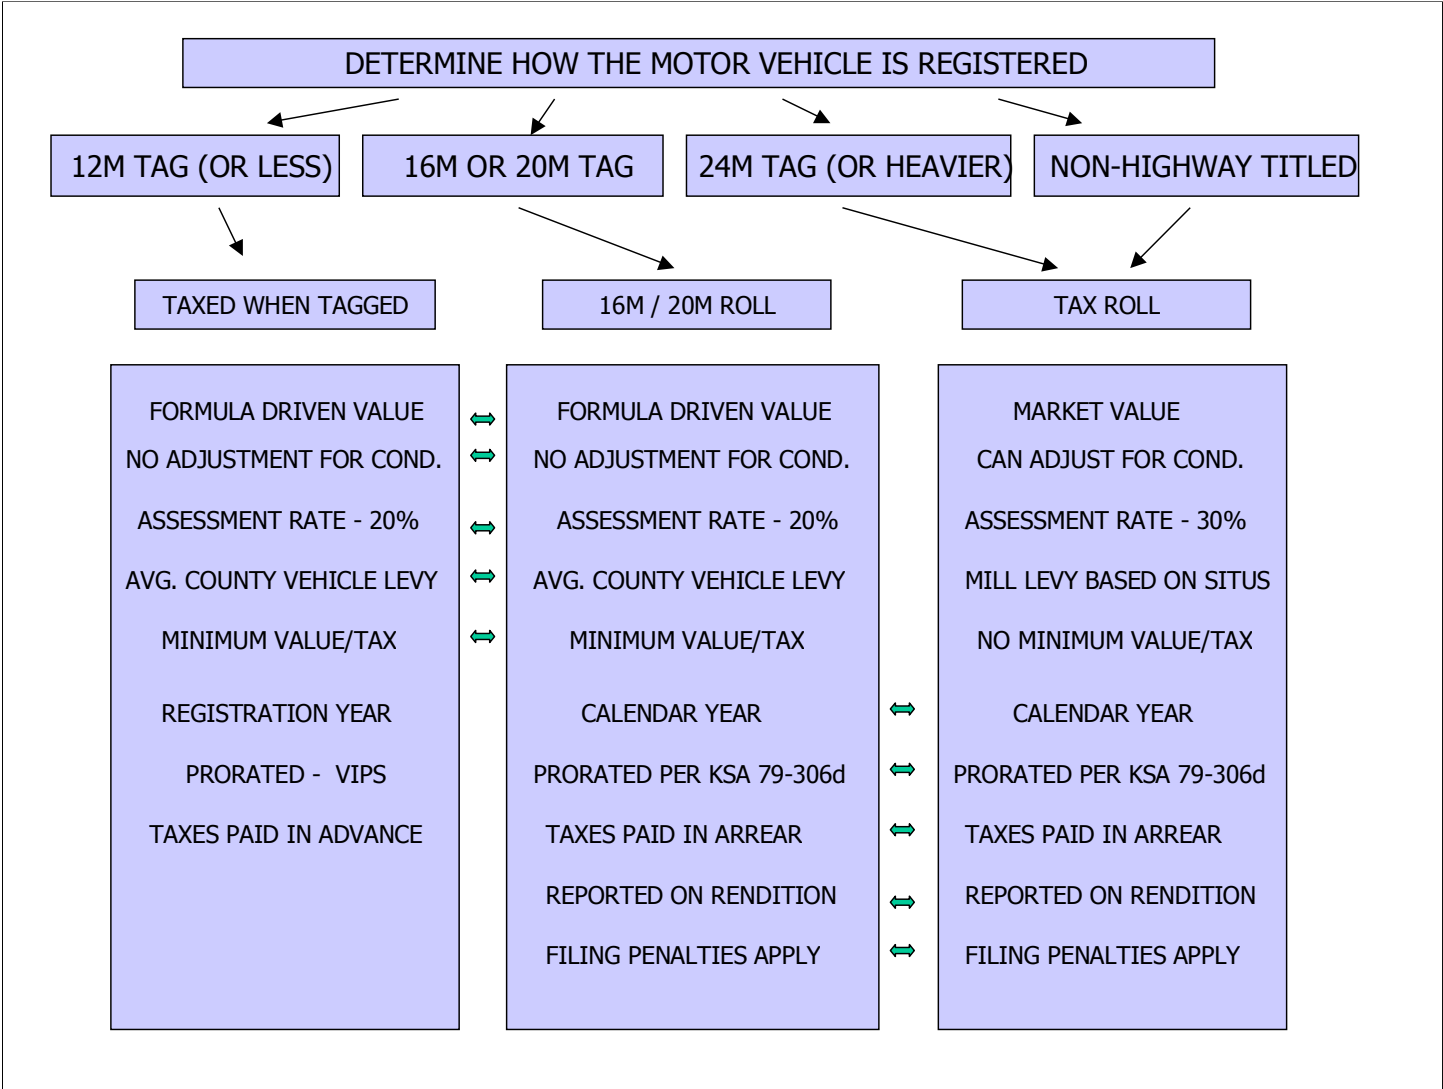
DETERMINE HOW THE MOTOR VEHICLE IS REGISTERED

12M TAG (OR LESS)

16M OR 20M TAG

24M TAG (OR HEAVIER)

NON-HIGHWAY TITLED

TAXED WHEN TAGGED

16M / 20M ROLL

TAX ROLL

FORMULA DRIVEN VALUE
NO ADJUSTMENT FOR COND.
ASSESSMENT RATE - 20%
AVG. COUNTY VEHICLE LEVY
MINIMUM VALUE/TAX
REGISTRATION YEAR
PRORATED - VIPS
TAXES PAID IN ADVANCE

⇔
⇔
⇔
⇔
⇔

FORMULA DRIVEN VALUE
NO ADJUSTMENT FOR COND.
ASSESSMENT RATE - 20%
AVG. COUNTY VEHICLE LEVY
MINIMUM VALUE/TAX
CALENDAR YEAR
PRORATED PER KSA 79-306d
TAXES PAID IN ARREAR
REPORTED ON RENDITION
FILING PENALTIES APPLY

⇔
⇔
⇔
⇔
⇔

MARKET VALUE
CAN ADJUST FOR COND.
ASSESSMENT RATE - 30%
MILL LEVY BASED ON SITUS
NO MINIMUM VALUE/TAX
CALENDAR YEAR
PRORATED PER KSA 79-306d
TAXES PAID IN ARREAR
REPORTED ON RENDITION
FILING PENALTIES APPLY